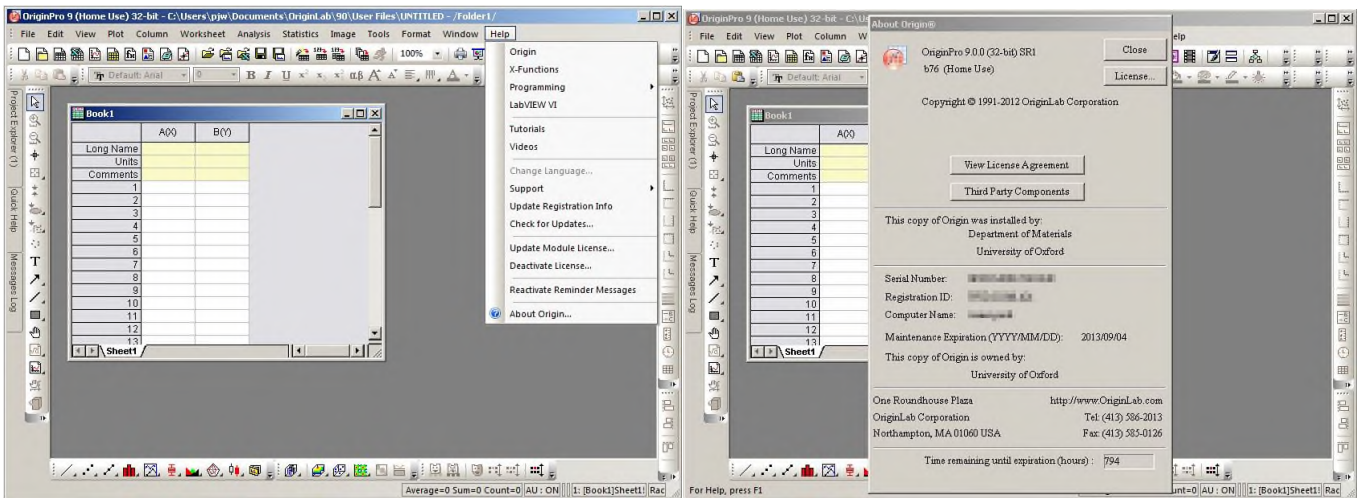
OriginPro 9 (Home Use) 32-bit - C:\Users\pjw\Documents\OriginLab\90\User Files\UNTITLED - /Folder1/

File Edit View Plot Column Worksheet Analysis Statistics Image Tools Format Window Help

Default: Arial 0 B I U

Project Explorer (1) Quick Help Messages Log

Book1

| | A(X) | B(Y) |
|---|---|---|
| Long Name | | |
| Units | | |
| Comments | | |
| 1 | | |
| 2 | | |
| 3 | | |
| 4 | | |
| 5 | | |
| 6 | | |
| 7 | | |
| 8 | | |
| 9 | | |
| 10 | | |
| 11 | | |
| 12 | | |
| 13 | | |

Sheet1

Origin
X-Functions
Programming
LabVIEW VI
Tutorials
Videos
Change Language...
Support
Update Registration Info
Check for Updates...
Update Module License...
Deactivate License...
Reactivate Reminder Messages
About Origin...

Average=0 Sum=0 Count=0 AU : ON 1: [Book1]Sheet1! Rad

OriginPro 9 (Home Use) 32-bit - C:\Us

File Edit View Plot Column W

Default: Arial

Project Explorer (1) Quick Help Messages Log

Book1

| | A(X) |
|---|---|
| Long Name | |
| Units | |
| Comments | |
| 1 | |
| 2 | |
| 3 | |
| 4 | |
| 5 | |
| 6 | |
| 7 | |
| 8 | |
| 9 | |
| 10 | |
| 11 | |
| 12 | |
| 13 | |

Sheet1

About Origin®

OriginPro 9.0.0 (32-bit) SR1
b76 (Home Use)

Close

License...

Copyright © 1991-2012 OriginLab Corporation

View License Agreement

Third Party Components

This copy of Origin was installed by:
Department of Materials
University of Oxford

Serial Number: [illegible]
Registration ID: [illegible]
Computer Name: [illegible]

Maintenance Expiration (YYYY/MM/DD): 2013/09/04

This copy of Origin is owned by:
University of Oxford

One Roundhouse Plaza http://www.OriginLab.com
OriginLab Corporation Tel: (413) 586-2013
Northampton, MA 01060 USA Fax: (413) 585-0126

Time remaining until expiration (hours) : 794

For Help, press F1

unt=0 AU : ON 1: [Book1]Sheet1! Rad